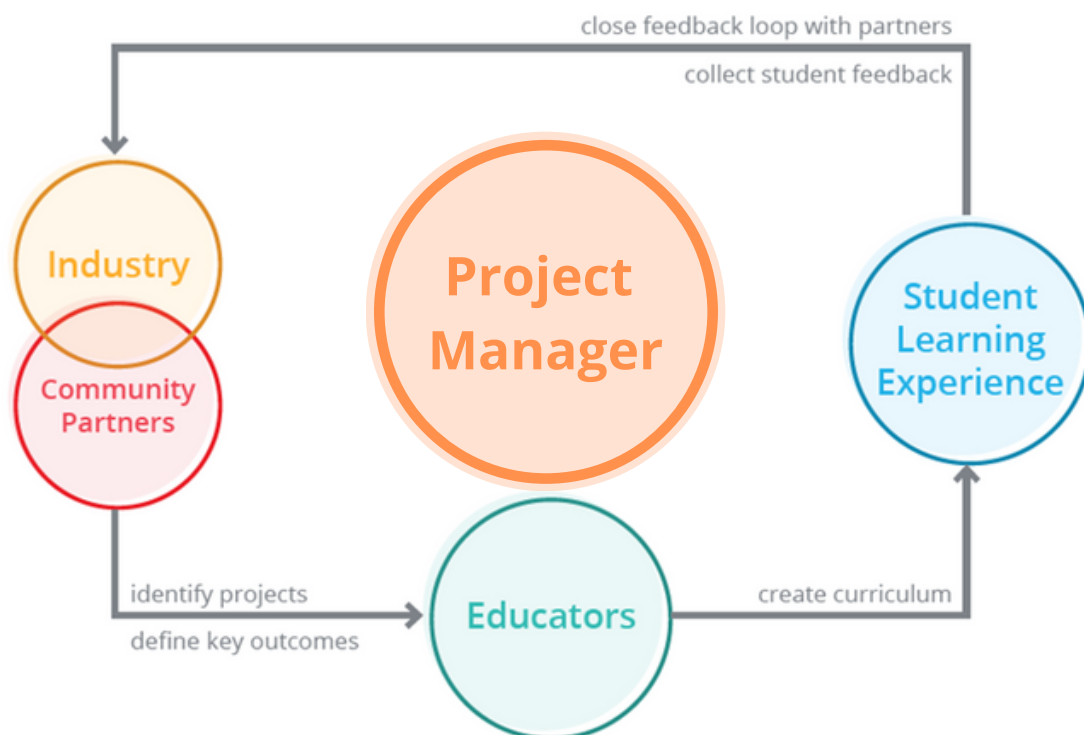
close feedback loop with partners

collect student feedback

Industry

Community Partners

Project Manager

Student Learning Experience

identify projects

define key outcomes

Educators

create curriculum